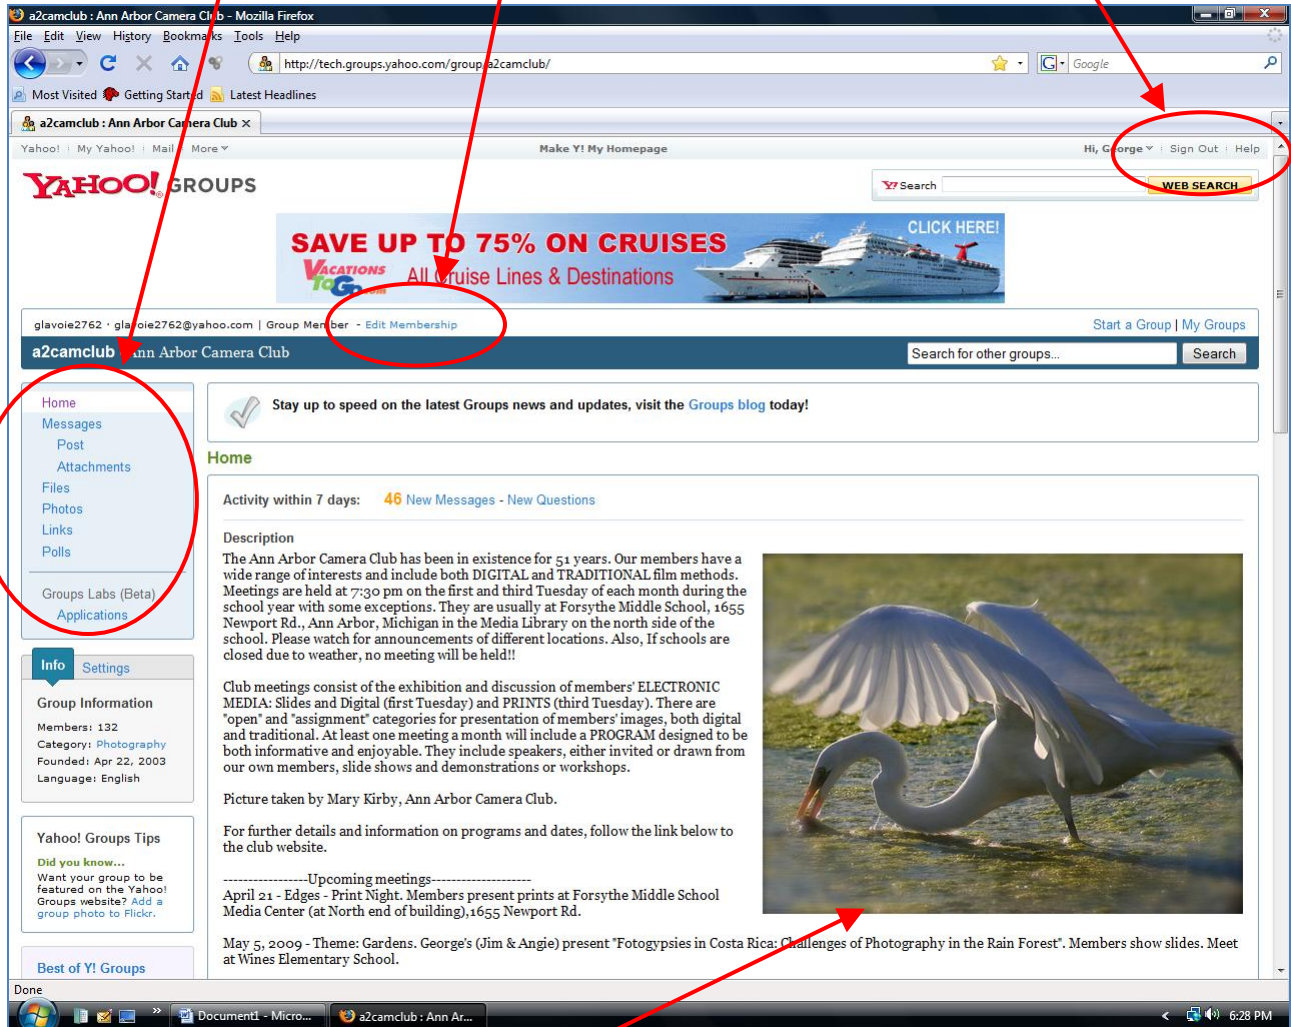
a2camclub : Ann Arbor Camera Club - Mozilla Firefox

File Edit View History Bookmarks Tools Help

http://tech.groups.yahoo.com/group/a2camclub/

Google

Most Visited Getting Started Latest Headlines

a2camclub : Ann Arbor Camera Club ×

Yahoo! My Yahoo! Mail More

Make Y! My Homepage

Hi, George Sign Out Help

YAHOO! GROUPS

Y! Search

WEB SEARCH

SAVE UP TO 75% ON CRUISES
Vacations To Go .com
All Cruise Lines & Destinations
CLICK HERE!

glavoie2762 · glavoie2762@yahoo.com | Group Member - Edit Membership

Start a Group | My Groups

a2camclub Ann Arbor Camera Club

Search for other groups...

Search

Home
Messages
Post
Attachments
Files
Photos
Links
Polls

Groups Labs (Beta)
Applications

Info Settings

Group Information

Members: 132
Category: Photography
Founded: Apr 22, 2003
Language: English

Yahoo! Groups Tips

Did you know...
Want your group to be featured on the Yahoo! Groups website? Add a group photo to Flickr.

Best of Y! Groups

Stay up to speed on the latest Groups news and updates, visit the Groups blog today!

Home

Activity within 7 days: 46 New Messages - New Questions

Description

The Ann Arbor Camera Club has been in existence for 51 years. Our members have a wide range of interests and include both DIGITAL and TRADITIONAL film methods. Meetings are held at 7:30 pm on the first and third Tuesday of each month during the school year with some exceptions. They are usually at Forsythe Middle School, 1655 Newport Rd., Ann Arbor, Michigan in the Media Library on the north side of the school. Please watch for announcements of different locations. Also, If schools are closed due to weather, no meeting will be held!!

Club meetings consist of the exhibition and discussion of members' ELECTRONIC MEDIA: Slides and Digital (first Tuesday) and PRINTS (third Tuesday). There are "open" and "assignment" categories for presentation of members' images, both digital and traditional. At least one meeting a month will include a PROGRAM designed to be both informative and enjoyable. They include speakers, either invited or drawn from our own members, slide shows and demonstrations or workshops.

Picture taken by Mary Kirby, Ann Arbor Camera Club.

For further details and information on programs and dates, follow the link below to the club website.

-----------------Upcoming meetings--------------------
April 21 - Edges - Print Night. Members present prints at Forsythe Middle School Media Center (at North end of building),1655 Newport Rd.

May 5, 2009 - Theme: Gardens. George's (Jim & Angie) present "Fotogypsies in Costa Rica: Challenges of Photography in the Rain Forest". Members show slides. Meet at Wines Elementary School.

Done

Document1 - Micro... a2camclub : Ann Ar... 6:28 PM